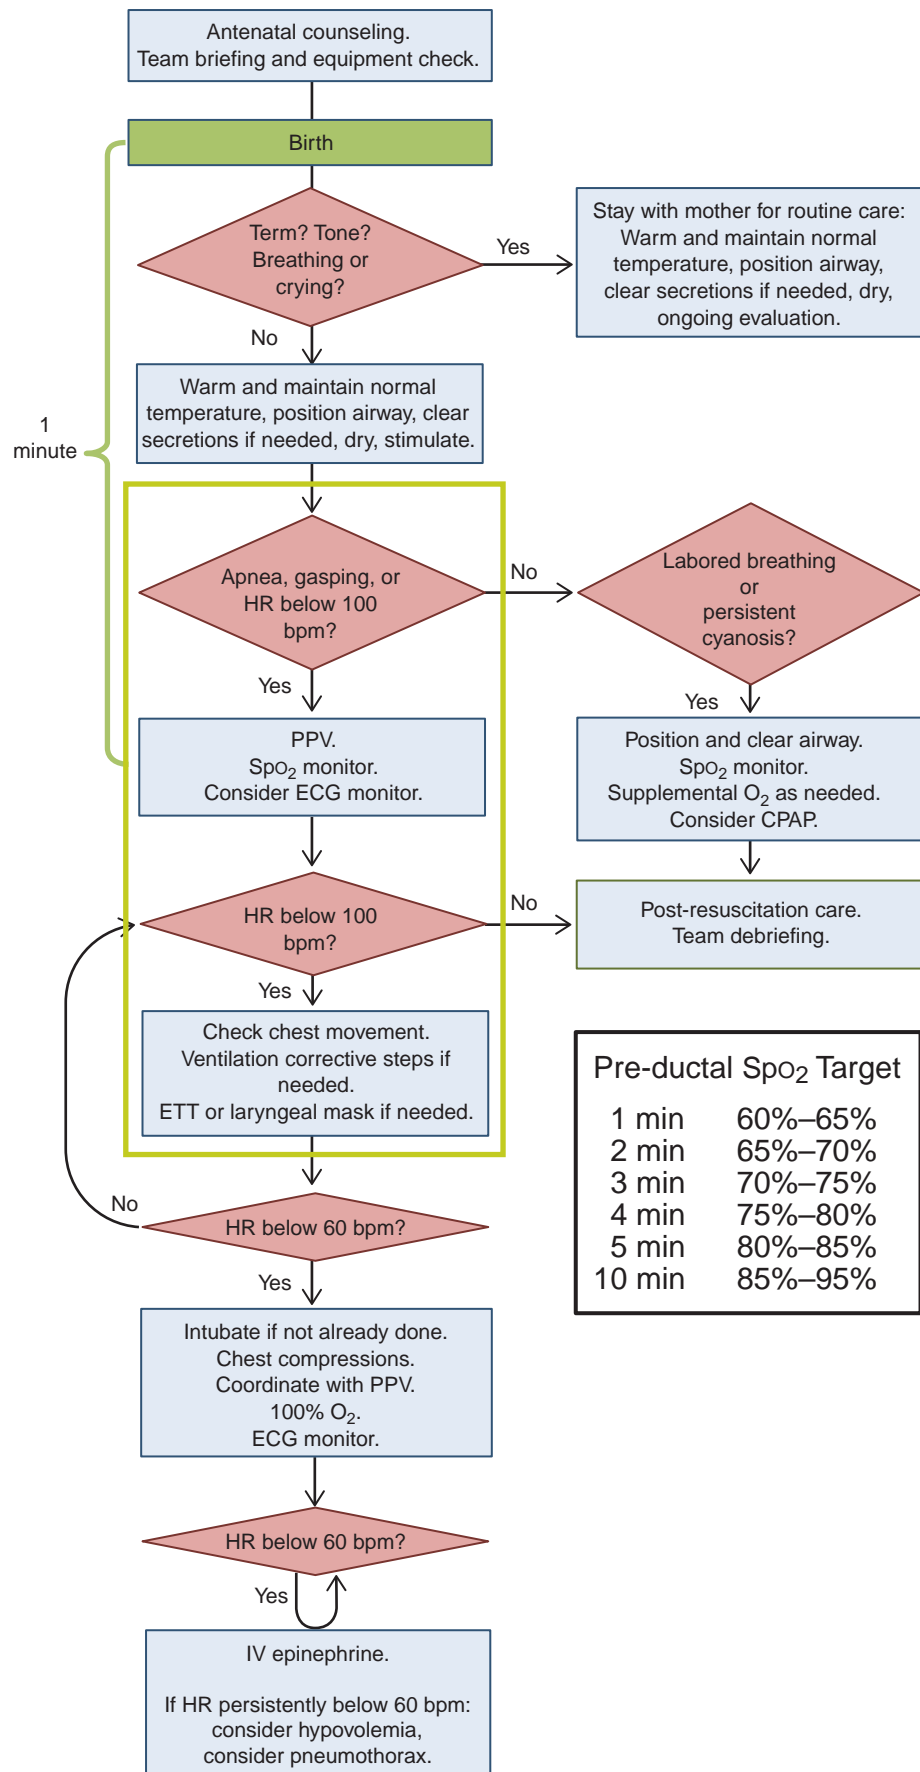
Antenatal counseling.
Team briefing and equipment check.

Birth

Term? Tone? Breathing or crying?

Yes

Stay with mother for routine care: Warm and maintain normal temperature, position airway, clear secretions if needed, dry, ongoing evaluation.

No

1 minute

Warm and maintain normal temperature, position airway, clear secretions if needed, dry, stimulate.

Apnea, gasping, or HR below 100 bpm?

No

Labored breathing or persistent cyanosis?

Yes

Yes

PPV.
Sp$O_2$ monitor.
Consider ECG monitor.

Position and clear airway.
Sp$O_2$ monitor.
Supplemental $O_2$ as needed.
Consider CPAP.

HR below 100 bpm?

No

Post-resuscitation care.
Team debriefing.

Yes

Check chest movement.
Ventilation corrective steps if needed.
ETT or laryngeal mask if needed.

Pre-ductal Sp$O_2$ Target

| | |
|---|---|
| 1 min | 60%–65% |
| 2 min | 65%–70% |
| 3 min | 70%–75% |
| 4 min | 75%–80% |
| 5 min | 80%–85% |
| 10 min | 85%–95% |

No

HR below 60 bpm?

Yes

Intubate if not already done.
Chest compressions.
Coordinate with PPV.
100% $O_2$.
ECG monitor.

HR below 60 bpm?

Yes

IV epinephrine.

If HR persistently below 60 bpm: consider hypovolemia, consider pneumothorax.